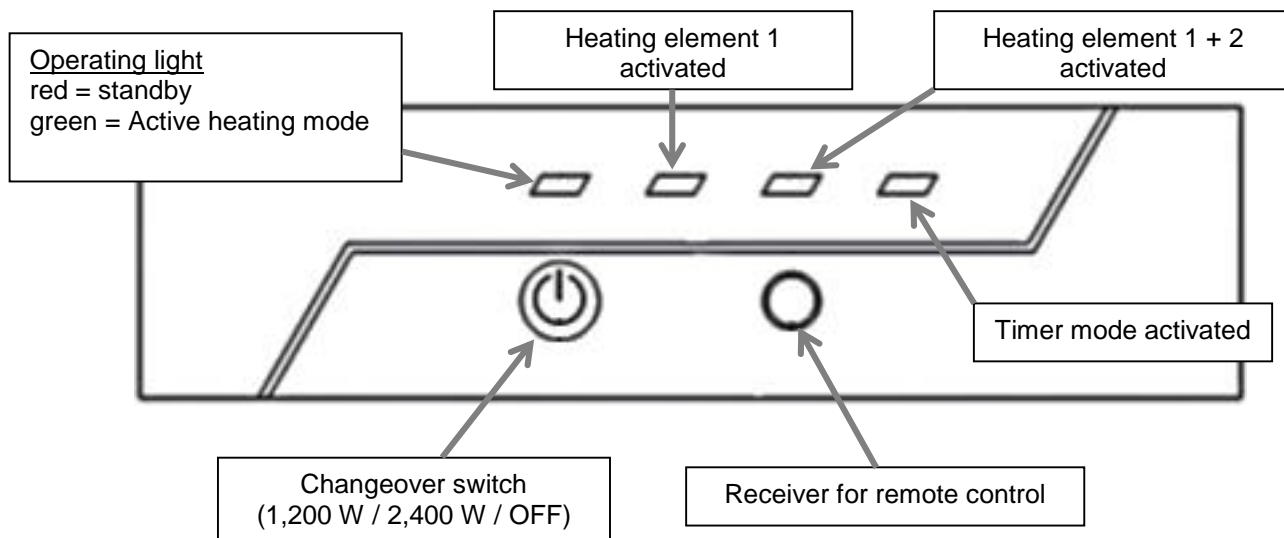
Operating light
red = standby
green = Active heating mode

Heating element 1 activated

Heating element 1 + 2 activated

Timer mode activated

Changeover switch (1,200 W / 2,400 W / OFF)

Receiver for remote control